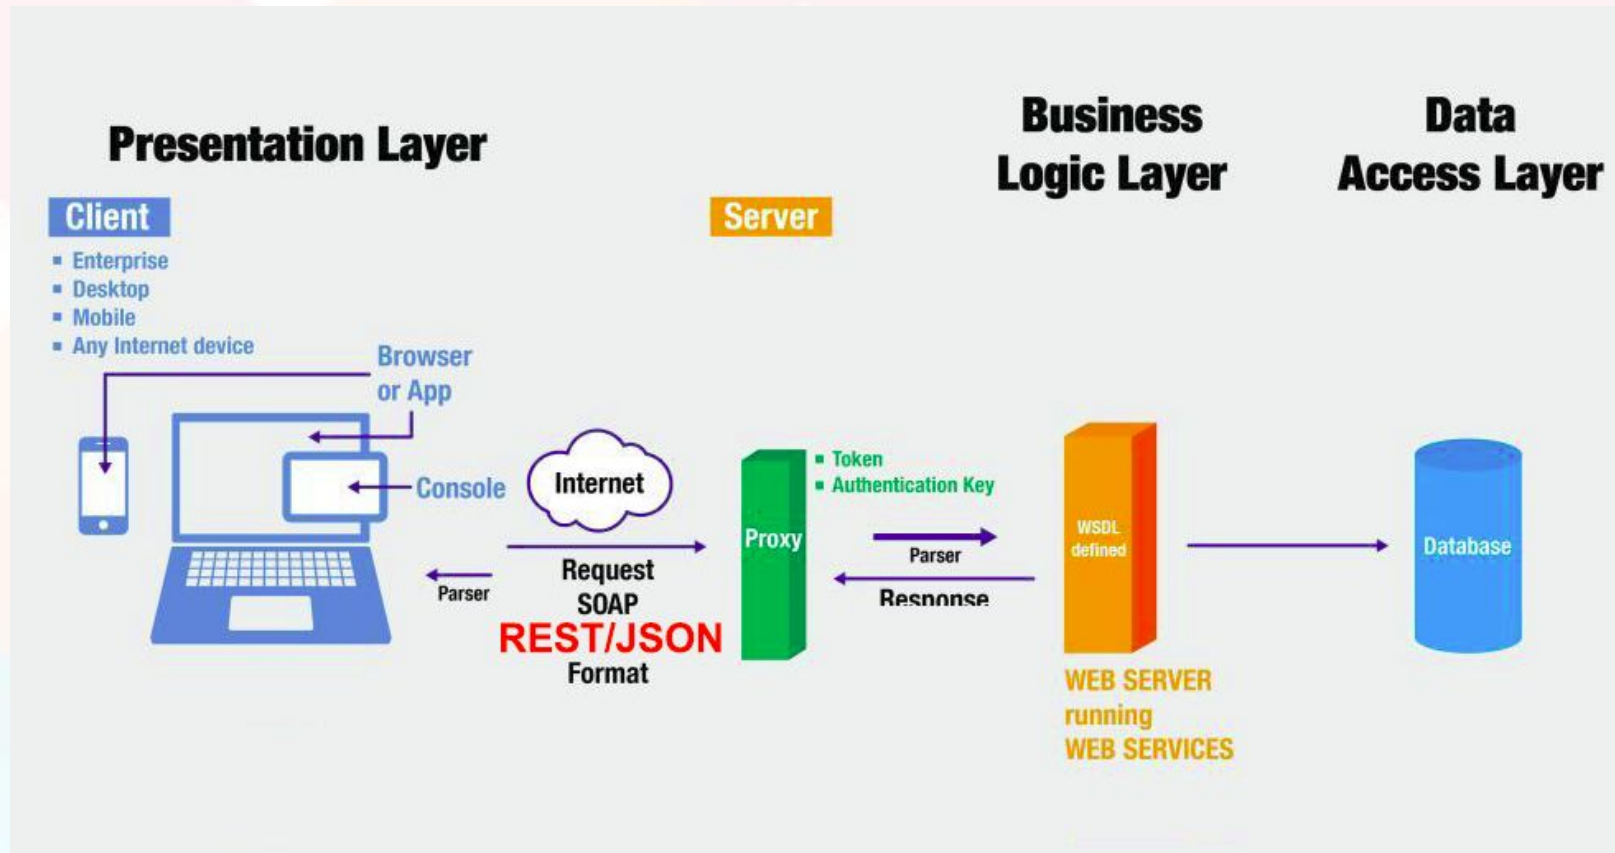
Presentation Layer

Business Logic Layer

Data Access Layer

Client

- Enterprise
- Desktop
- Mobile
- Any Internet device

Server

Browser or App

Console

Internet

Request
SOAP
REST/JSON
Format

Parser

Proxy

- Token
- Authentication Key

Parser

Response

WSDL defined

WEB SERVER running WEB SERVICES

Database